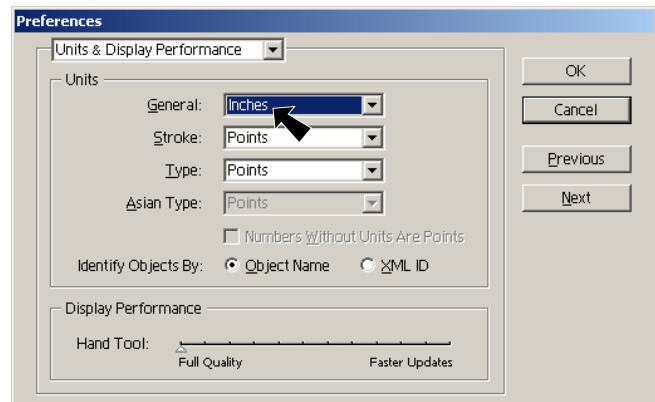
Preferences

Units & Display Performance

Units

General: Inches

Stroke: Points

Type: Points

Asian Type: Points

Numbers Without Units Are Points

Identify Objects By: Object Name XML ID

Display Performance

Hand Tool:

Full Quality

Faster Updates

OK

Cancel

Previous

Next